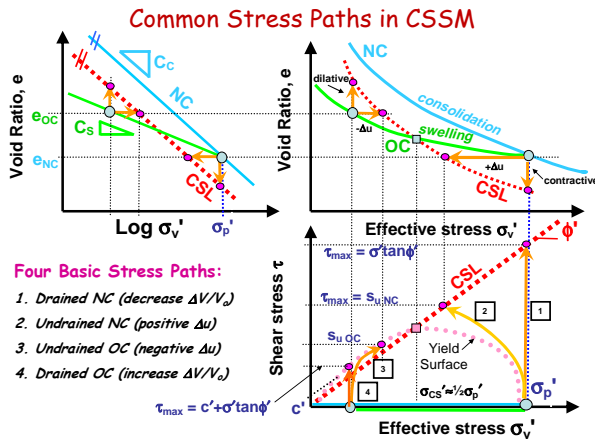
Common Stress Paths in CSSM

Void Ratio, e

$C_C$

NC

$e_{OC}$

$C_S$

$e_{NC}$

CSL

Log $\sigma_v'$

$\sigma_p'$

Void Ratio, e

NC

dilative

consolidation

$-\Delta u$

swelling

OC

$+\Delta u$

CSL

contractive

Effective stress $\sigma_v'$

Four Basic Stress Paths:

1. Drained NC (decrease $\Delta V/V_o$)

2. Undrained NC (positive $\Delta u$)

3. Undrained OC (negative $\Delta u$)

4. Drained OC (increase $\Delta V/V_o$)

Shear stress $\tau$

$\tau_{max} = \sigma' \tan\phi'$

$\phi'$

CSL

$\tau_{max} = s_{u\,NC}$

2

1

$s_{u\,OC}$

Yield Surface

3

4

$\sigma_{CS}' \approx \frac{1}{2}\sigma_p'$

$\sigma_p'$

$\tau_{max} = c' + \sigma' \tan\phi'$

c'

Effective stress $\sigma_v'$